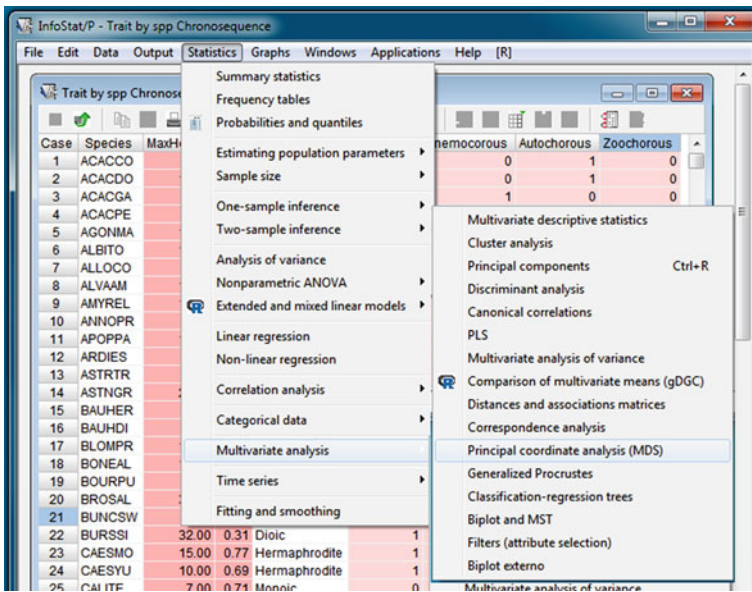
InfoStat/P - Trait by spp Chronosequence

File Edit Data Output Statistics Graphs Windows Applications Help [R]

Trait by spp Chronose

Summary statistics
Frequency tables
Probabilities and quantiles
Estimating population parameters
Sample size
One-sample inference
Two-sample inference
Analysis of variance
Nonparametric ANOVA
Extended and mixed linear models
Linear regression
Non-linear regression
Correlation analysis
Categorical data
Multivariate analysis
Time series
Fitting and smoothing

Multivariate descriptive statistics
Cluster analysis
Principal components Ctrl+R
Discriminant analysis
Canonical correlations
PLS
Multivariate analysis of variance
Comparison of multivariate means (gDGC)
Distances and associations matrices
Correspondence analysis
Principal coordinate analysis (MDS)
Generalized Procrustes
Classification-regression trees
Biplot and MST
Filters (attribute selection)
Biplot externo

| Case | Species | MaxH | | | nemocorous | Autochorous | Zoochorous |
|---|---|---|---|---|---|---|---|
| 1 | ACACCO | | | | 0 | 1 | 0 |
| 2 | ACACDO | | | | 0 | 1 | 0 |
| 3 | ACACGA | | | | 1 | 0 | 0 |
| 4 | ACACPE | | | | | | |
| 5 | AGONMA | | | | | | |
| 6 | ALBITO | | | | | | |
| 7 | ALLOCO | | | | | | |
| 8 | ALVAAM | | | | | | |
| 9 | AMYREL | | | | | | |
| 10 | ANNOPR | | | | | | |
| 11 | APOPPA | | | | | | |
| 12 | ARDIES | | | | | | |
| 13 | ASTRTR | | | | | | |
| 14 | ASTNGR | | | | | | |
| 15 | BAUHER | | | | | | |
| 16 | BAUHDI | | | | | | |
| 17 | BLOMPR | | | | | | |
| 18 | BONEAL | | | | | | |
| 19 | BOURPU | | | | | | |
| 20 | BROSAL | | | | | | |
| 21 | BUNCSW | | | | | | |
| 22 | BURSSI | 32.00 | 0.31 | Dioic | 1 | | |
| 23 | CAESMO | 15.00 | 0.77 | Hermaphrodite | 1 | | |
| 24 | CAESYU | 10.00 | 0.69 | Hermaphrodite | 1 | | |
| 25 | CALITE | 7.00 | 0.71 | Monoic | 0 | | |

Multivariate analysis of variance